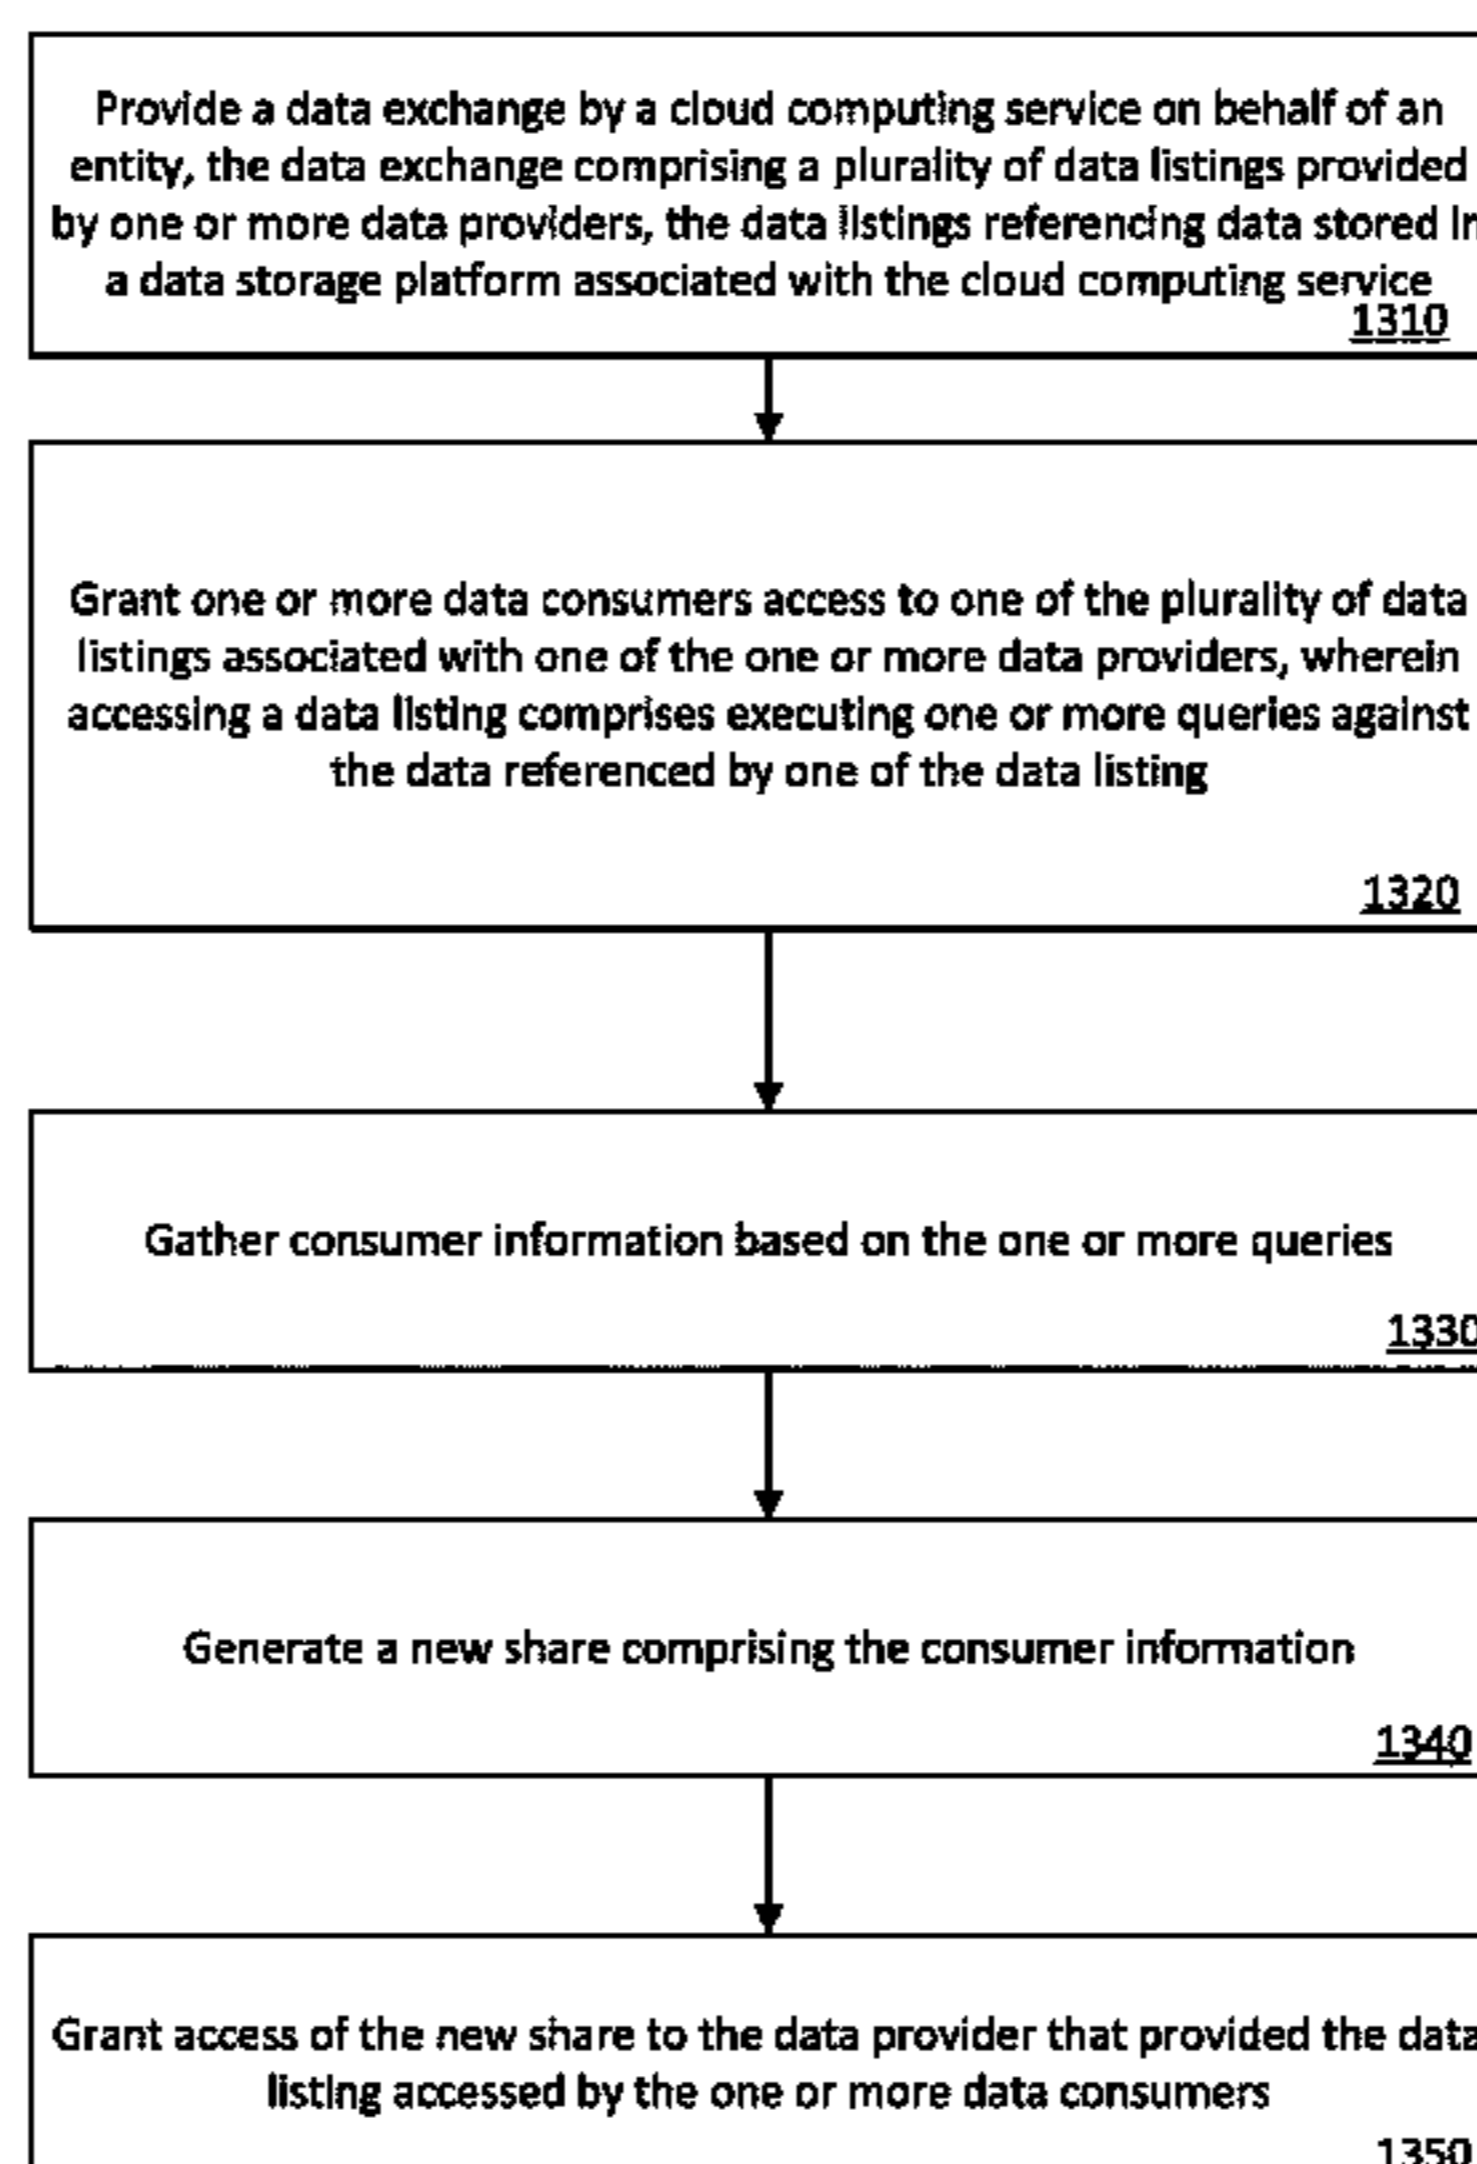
Provide a data exchange by a cloud computing service on behalf of an entity, the data exchange comprising a plurality of data listings provided by one or more data providers, the data listings referencing data stored in a data storage platform associated with the cloud computing service
1310

Grant one or more data consumers access to one of the plurality of data listings associated with one of the one or more data providers, wherein accessing a data listing comprises executing one or more queries against the data referenced by one of the data listing
1320

Gather consumer information based on the one or more queries
1330

Generate a new share comprising the consumer information
1340

Grant access of the new share to the data provider that provided the data listing accessed by the one or more data consumers
1350